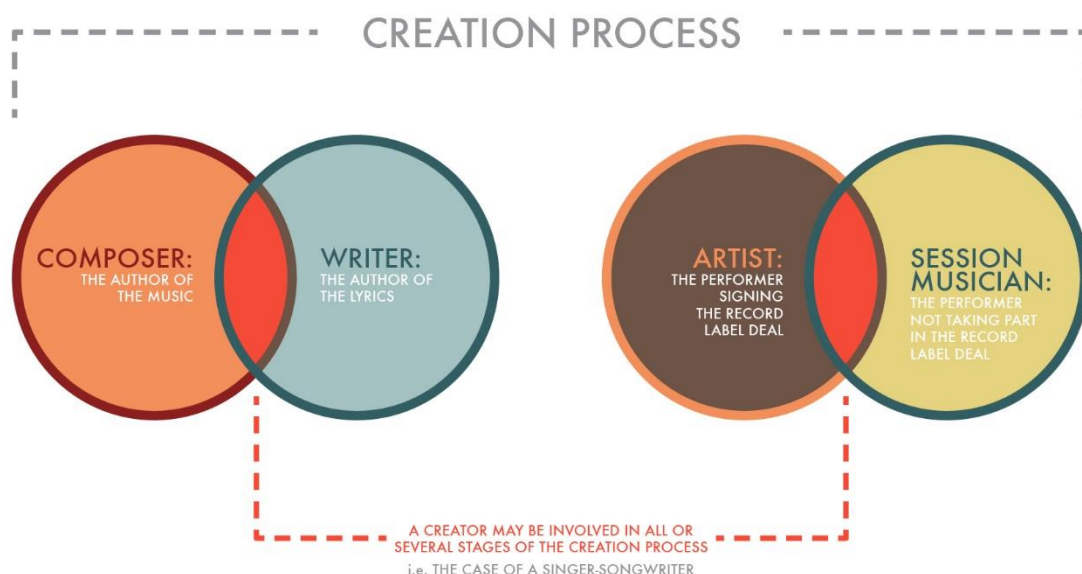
CREATION PROCESS

COMPOSER:
THE AUTHOR OF THE MUSIC

WRITER:
THE AUTHOR OF THE LYRICS

ARTIST:
THE PERFORMER SIGNING THE RECORD LABEL DEAL

SESSION MUSICIAN:
THE PERFORMER NOT TAKING PART IN THE RECORD LABEL DEAL

A CREATOR MAY BE INVOLVED IN ALL OR SEVERAL STAGES OF THE CREATION PROCESS

i.e. THE CASE OF A SINGER-SONGWRITER